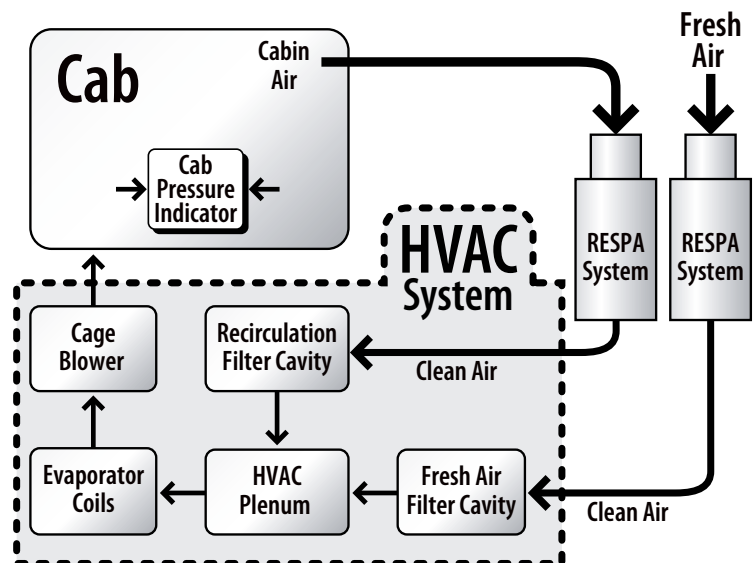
Cab

Cabin Air

Fresh Air

Cab Pressure Indicator

RESPA System

RESPA System

HVAC System

Cage Blower

Recirculation Filter Cavity

Clean Air

Evaporator Coils

HVAC Plenum

Fresh Air Filter Cavity

Clean Air